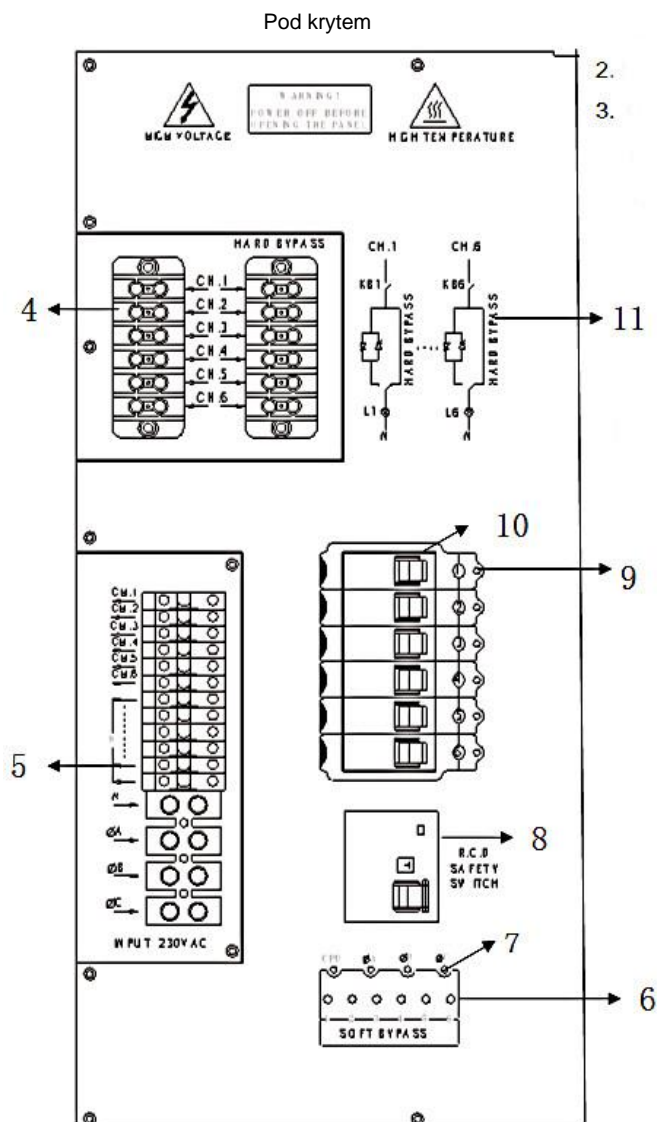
Pod krytem

2.

3.

HIGH VOLTAGE

WARNING!
POWER OFF BEFORE
OPENING THE PANEL

HIGH TEMPERATURE

HARD BYPASS

4

CH.1
CH.2
CH.3
CH.4
CH.5
CH.6

CH.1
KB1
R 1
HARD BYPASS
L1
N

CH.6
KB6
R 6
HARD BYPASS
L6
N

11

10

9

CH.1
CH.2
CH.3
CH.4
CH.5
CH.6

5

N
ØA
ØB
ØC

INPUT 230VAC

1
2
3
4
5
6

R.C.D
SAFETY
SWITCH

8

7

CPU

6

SOFT BYPASS